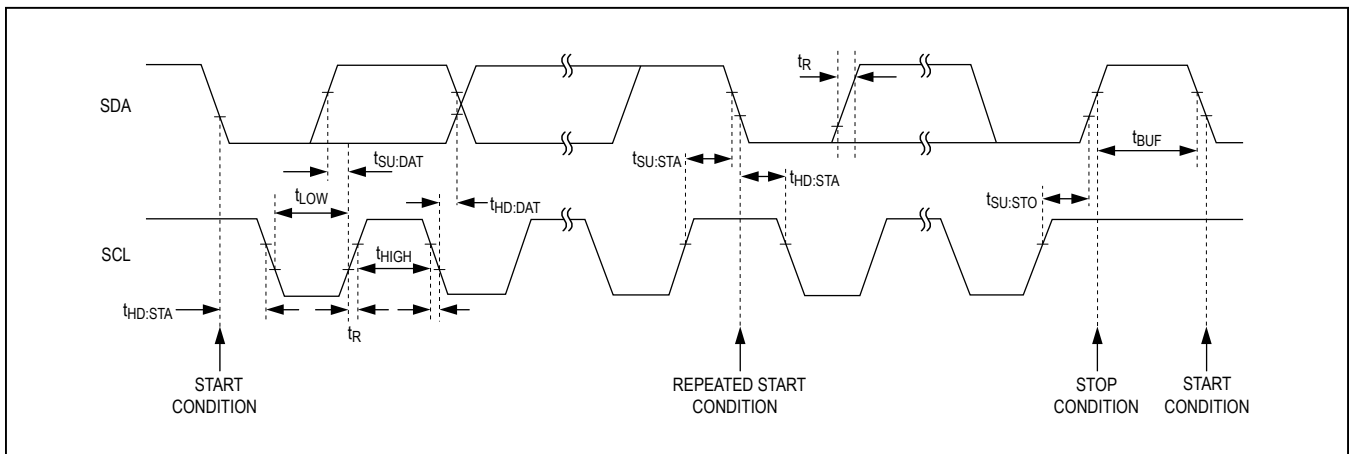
SDA

$t_R$

$t_{SU:DAT}$

$t_{SU:STA}$

$t_{HD:STA}$

$t_{BUF}$

$t_{LOW}$

$t_{HD:DAT}$

$t_{SU:STO}$

SCL

$t_{HIGH}$

$t_{HD:STA}$

$t_R$

START CONDITION

REPEATED START CONDITION

STOP CONDITION

START CONDITION